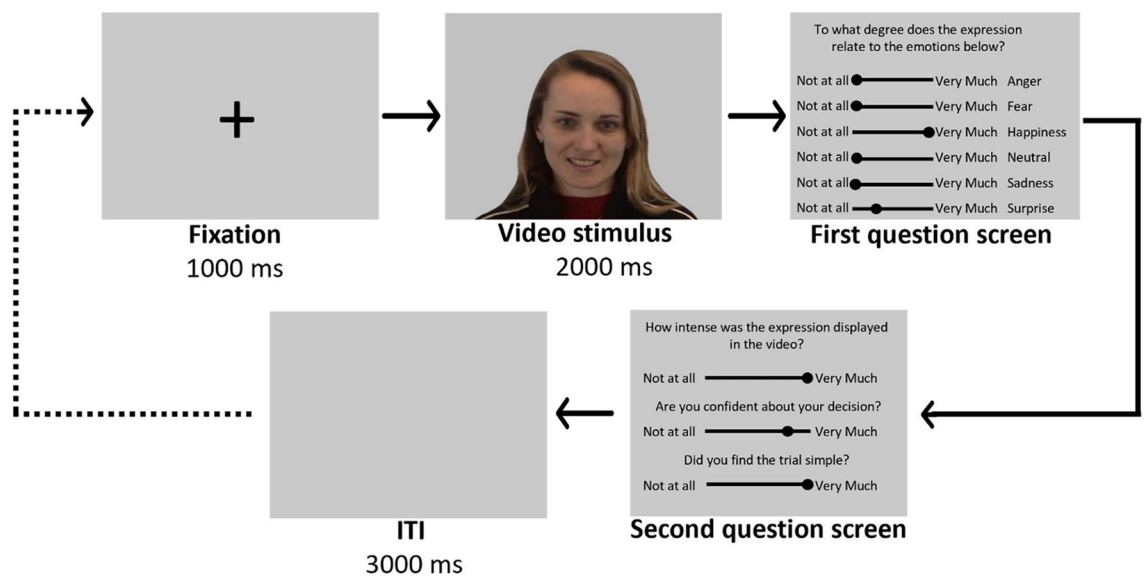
+

Fixation
1000 ms

Video stimulus
2000 ms

To what degree does the expression relate to the emotions below?

Not at all Very Much Anger
Not at all Very Much Fear
Not at all Very Much Happiness
Not at all Very Much Neutral
Not at all Very Much Sadness
Not at all Very Much Surprise

First question screen

How intense was the expression displayed in the video?

Not at all Very Much

Are you confident about your decision?

Not at all Very Much

Did you find the trial simple?

Not at all Very Much

Second question screen

ITI
3000 ms